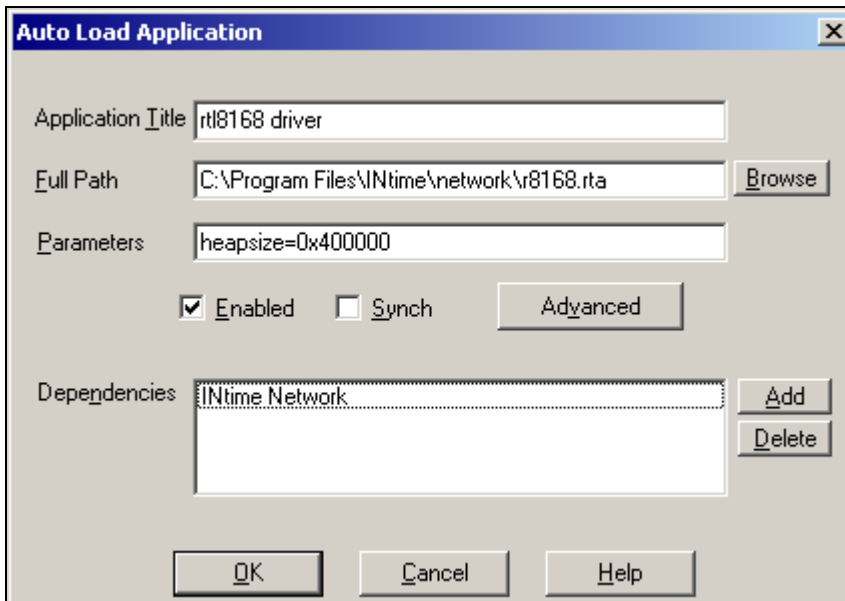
Auto Load Application

X

Application Title rtl8168 driver

Full Path C:\Program Files\INtime\network\r8168.rta Browse

Parameters heapsize=0x400000

Enabled Synch Advanced

Dependencies INtime Network

Add

Delete

OK Cancel Help